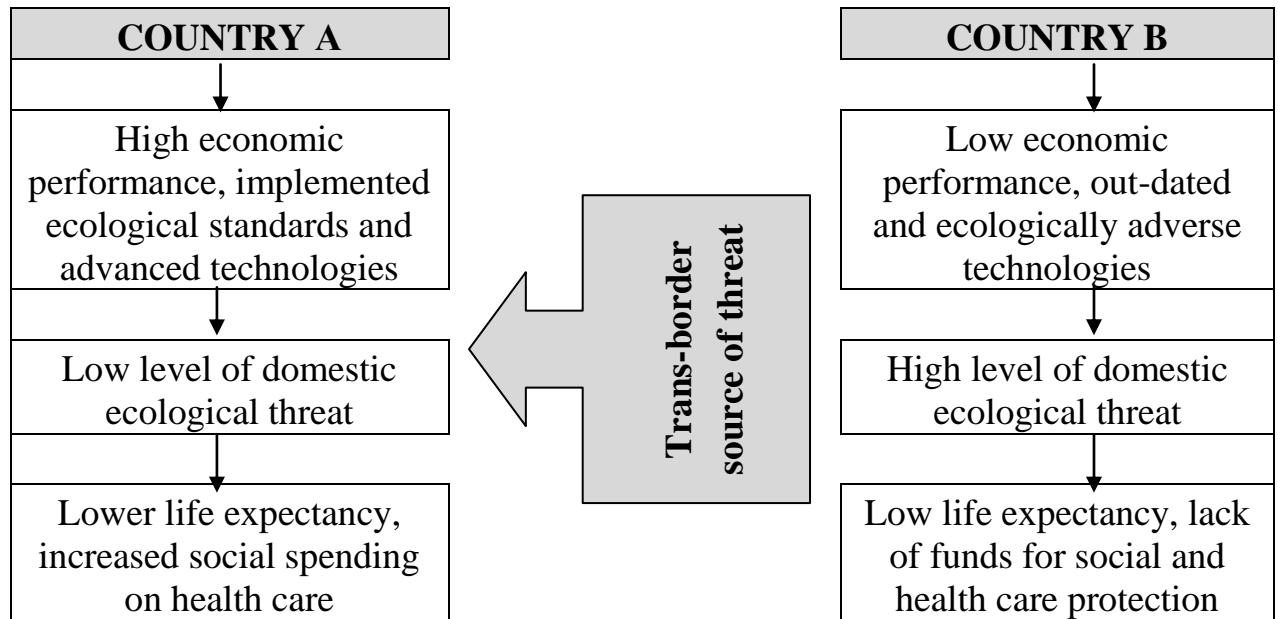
COUNTRY A

High economic performance, implemented ecological standards and advanced technologies

Low level of domestic ecological threat

Lower life expectancy, increased social spending on health care

Trans-border source of threat

COUNTRY B

Low economic performance, out-dated and ecologically adverse technologies

High level of domestic ecological threat

Low life expectancy, lack of funds for social and health care protection